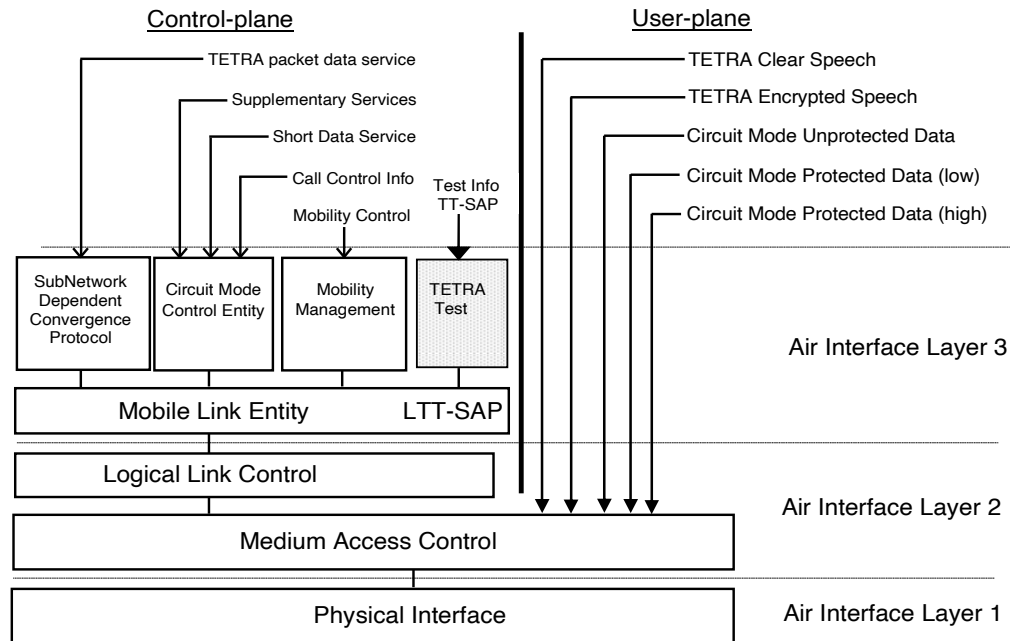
Control-plane

User-plane

TETRA packet data service

Supplementary Services

Short Data Service

Call Control Info

Mobility Control

Test Info TT-SAP

TETRA Clear Speech

TETRA Encrypted Speech

Circuit Mode Unprotected Data

Circuit Mode Protected Data (low)

Circuit Mode Protected Data (high)

SubNetwork Dependent Convergence Protocol

Circuit Mode Control Entity

Mobility Management

TETRA Test

Air Interface Layer 3

Mobile Link Entity

LTT-SAP

Logical Link Control

Air Interface Layer 2

Medium Access Control

Physical Interface

Air Interface Layer 1